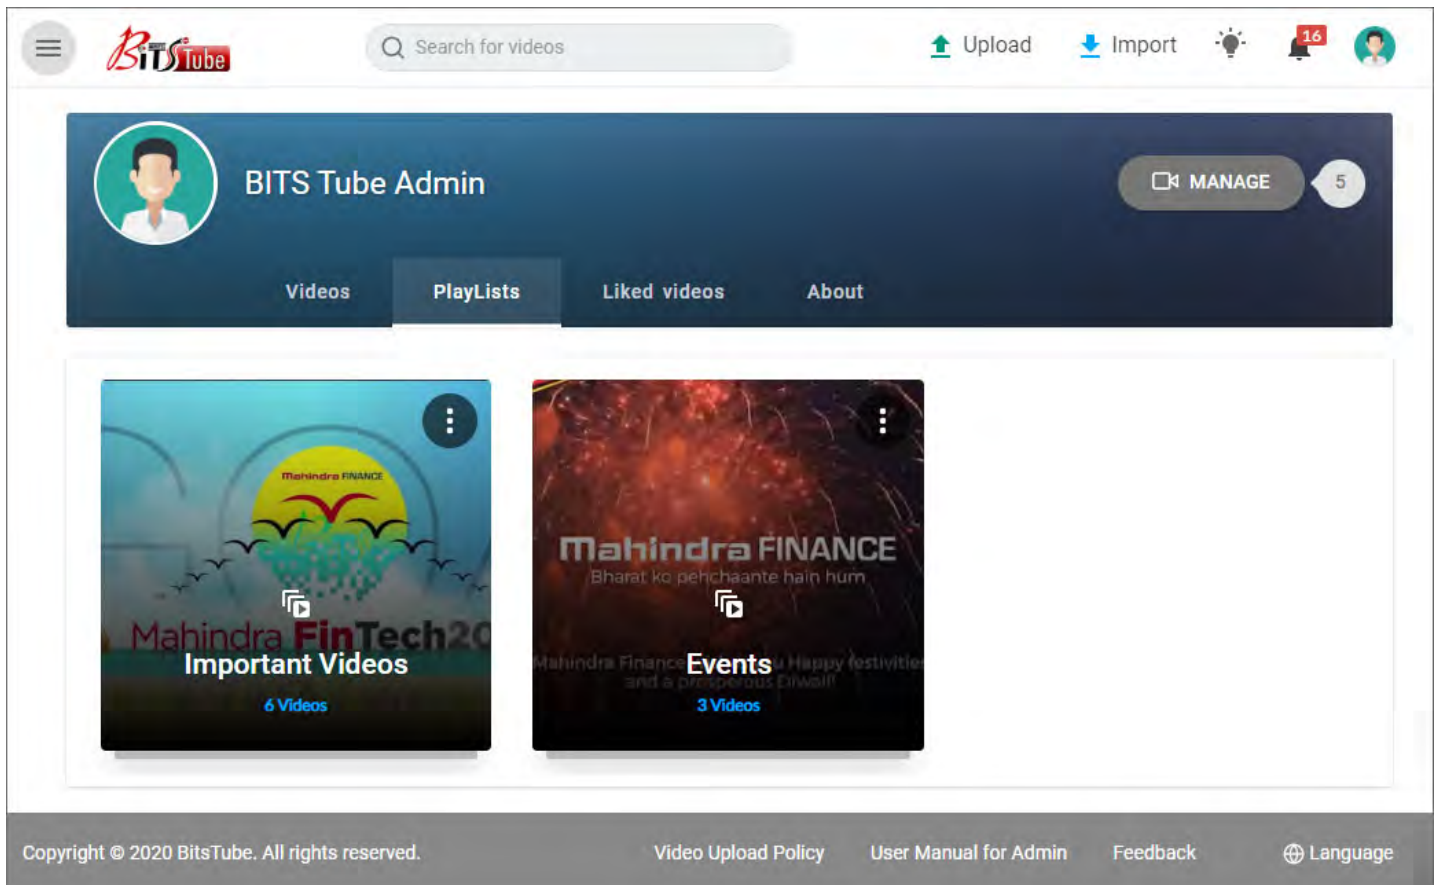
BitsTube

Search for videos

Upload Import 16

BITS Tube Admin

MANAGE 5

Videos PlayLists Liked videos About

Mahindra FINANCE

Mahindra FinTech20

Important Videos

6 Videos

Mahindra FINANCE

Bharat ko pehchaante hain hum

Mahindra Finance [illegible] Happy festivities and a prosperous Diwali!

Events

3 Videos

Copyright © 2020 BitsTube. All rights reserved.

Video Upload Policy User Manual for Admin Feedback Language